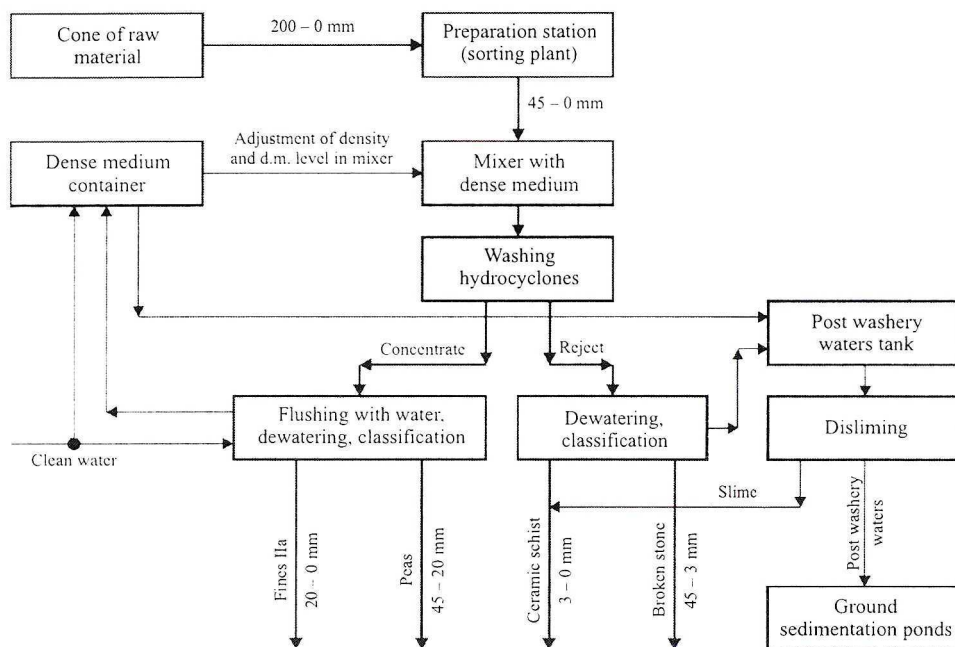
Cone of raw material

200 – 0 mm

Preparation station (sorting plant)

45 – 0 mm

Dense medium container

Adjustment of density and d.m. level in mixer

Mixer with dense medium

Washing hydrocyclones

Post washery waters tank

Concentrate

Reject

Flushing with water, dewatering, classification

Dewatering, classification

Disliming

Clean water

Slime

Fines IIa 20 – 0 mm

Peas 45 – 20 mm

Ceramic schist 3 – 0 mm

Broken stone 45 – 3 mm

Post washery waters

Ground sedimentation ponds